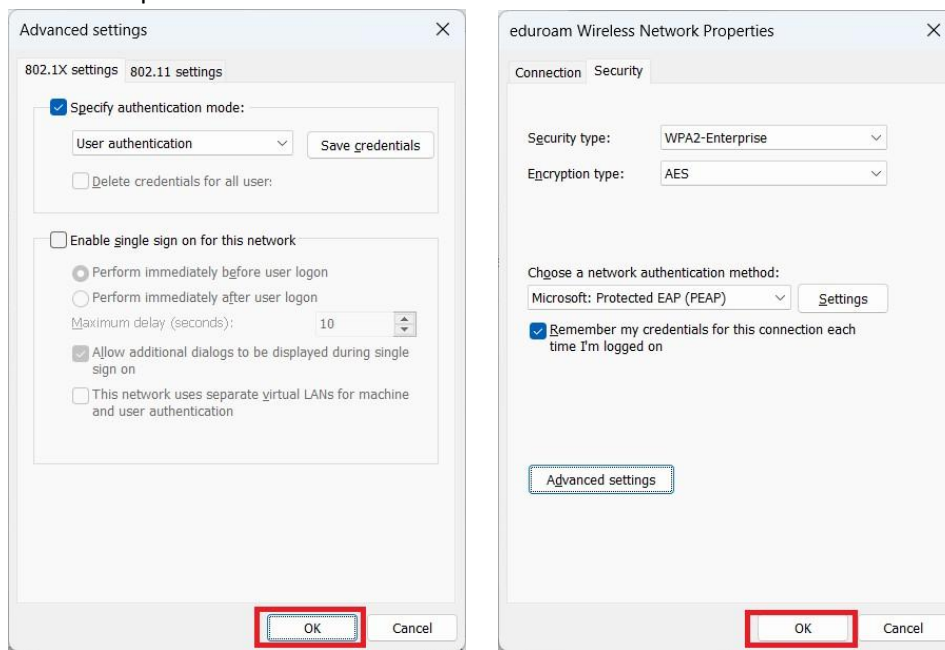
Advanced settings

802.1X settings 802.11 settings

Specify authentication mode:

User authentication

Save credentials

Delete credentials for all user:

Enable single sign on for this network

Perform immediately before user logon

Perform immediately after user logon

Maximum delay (seconds): 10

Allow additional dialogs to be displayed during single sign on

This network uses separate virtual LANs for machine and user authentication

OK Cancel

eduroam Wireless Network Properties

Connection Security

Security type: WPA2-Enterprise

Encryption type: AES

Choose a network authentication method:

Microsoft: Protected EAP (PEAP) Settings

Remember my credentials for this connection each time I'm logged on

Advanced settings

OK Cancel